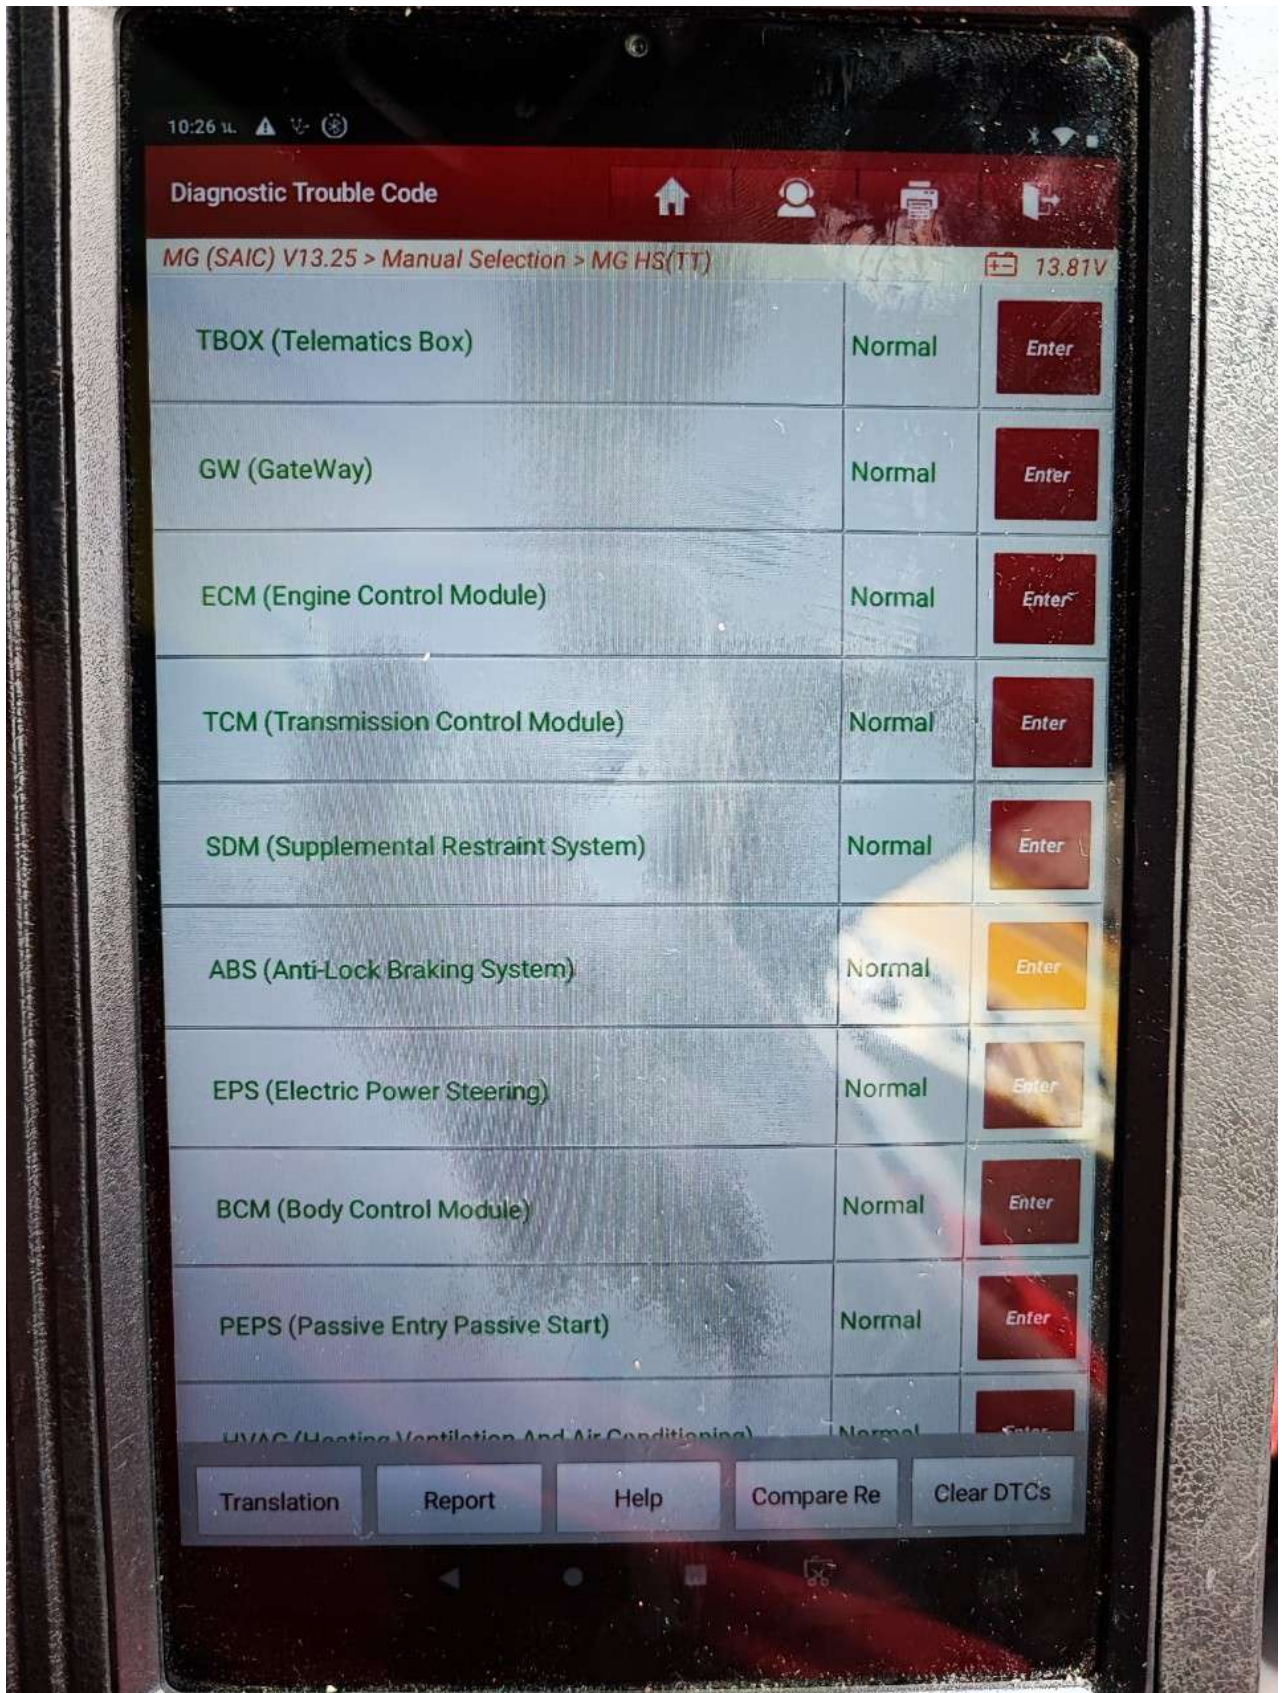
10:26

Diagnostic Trouble Code

MG (SAIC) V13.25 > Manual Selection > MG HS(TT)

13.81V

| | | |
|---|---|---|
| TBOX (Telematics Box) | Normal | Enter |
| GW (GateWay) | Normal | Enter |
| ECM (Engine Control Module) | Normal | Enter |
| TCM (Transmission Control Module) | Normal | Enter |
| SDM (Supplemental Restraint System) | Normal | Enter |
| ABS (Anti-Lock Braking System) | Normal | Enter |
| EPS (Electric Power Steering) | Normal | Enter |
| BCM (Body Control Module) | Normal | Enter |
| PEPS (Passive Entry Passive Start) | Normal | Enter |
| HVAC (Heating Ventilation And Air Conditioning) | Normal | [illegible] |

Translation Report Help Compare Re Clear DTCs